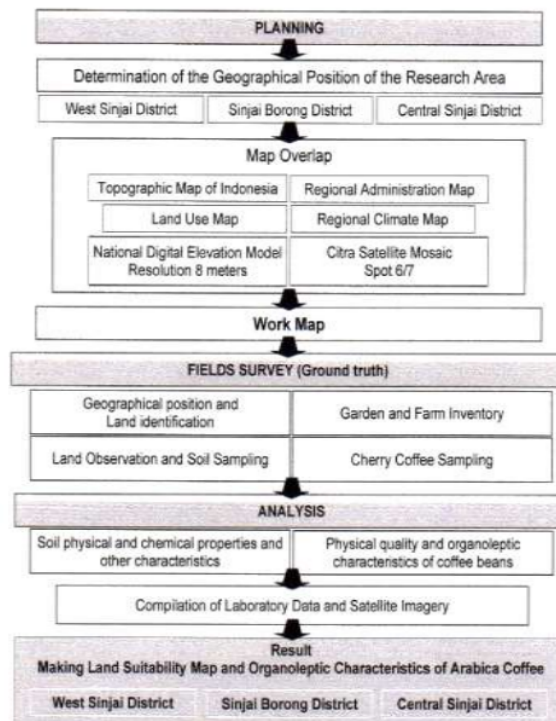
PLANNING

Determination of the Geographical Position of the Research Area

West Sinjai District

Sinjai Borong District

Central Sinjai District

Map Overlap

Topographic Map of Indonesia

Regional Administration Map

Land Use Map

Regional Climate Map

National Digital Elevation Model Resolution 8 meters

Citra Satellite Mosaic Spot 6/7

Work Map

FIELDS SURVEY (Ground truth)

Geographical position and Land identification

Garden and Farm Inventory

Land Observation and Soil Sampling

Cherry Coffee Sampling

ANALYSIS

Soil physical and chemical properties and other characteristics

Physical quality and organoleptic characteristics of coffee beans

Compilation of Laboratory Data and Satellite Imagery

Result
Making Land Suitability Map and Organoleptic Characteristics of Arabica Coffee

West Sinjai District

Sinjai Borong District

Central Sinjai District